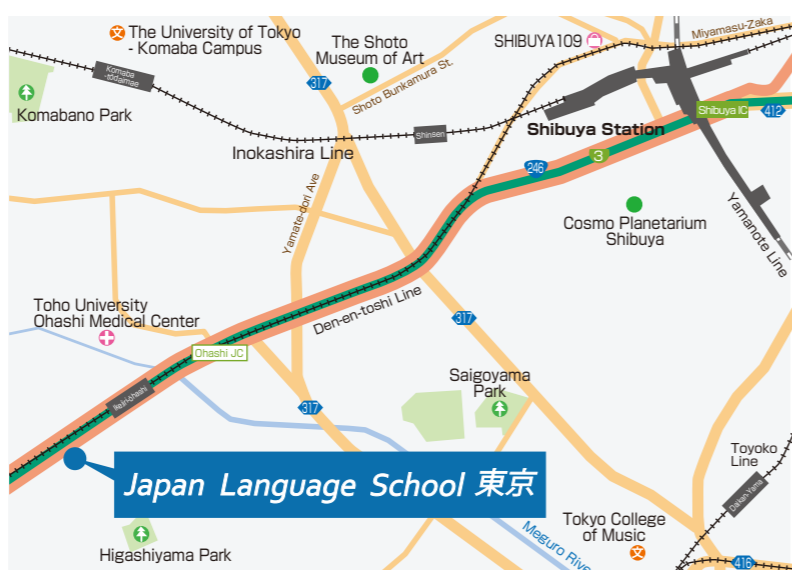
The University of Tokyo - Komaba Campus

The Shoto Museum of Art

SHIBUYA109

Miyamasu-Zaka

Komaba -todaimae

317

Shoto Bunkamura St.

Komabano Park

Shinsen

Shibuya Station

Shibuya IC

412

Inokashira Line

246

3

Yamate-dori Ave

Cosmo Planetarium Shibuya

Yamanote Line

Toho University Ohashi Medical Center

Den-en-toshi Line

317

Ohashi JC

Saigoyama Park

Ikejiri-ohashi

317

Toyoko Line

Japan Language School 東京

Daikan-Yama

Tokyo College of Music

Meguro River

Higashiyama Park

416